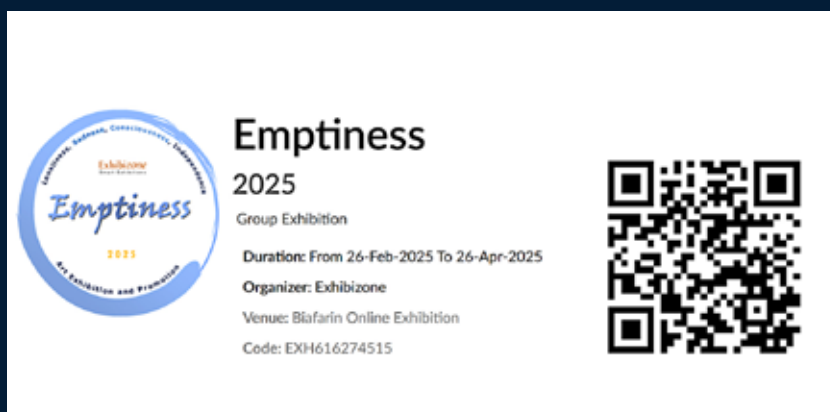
Loneliness, Sadness, Consciousness, Independence

Exhibizone
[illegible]

Emptiness

2025

Art Exhibition and Promotion

Emptiness

2025

Group Exhibition

Duration: From 26-Feb-2025 To 26-Apr-2025

Organizer: Exhibizone

Venue: Biafarin Online Exhibition

Code: EXH616274515